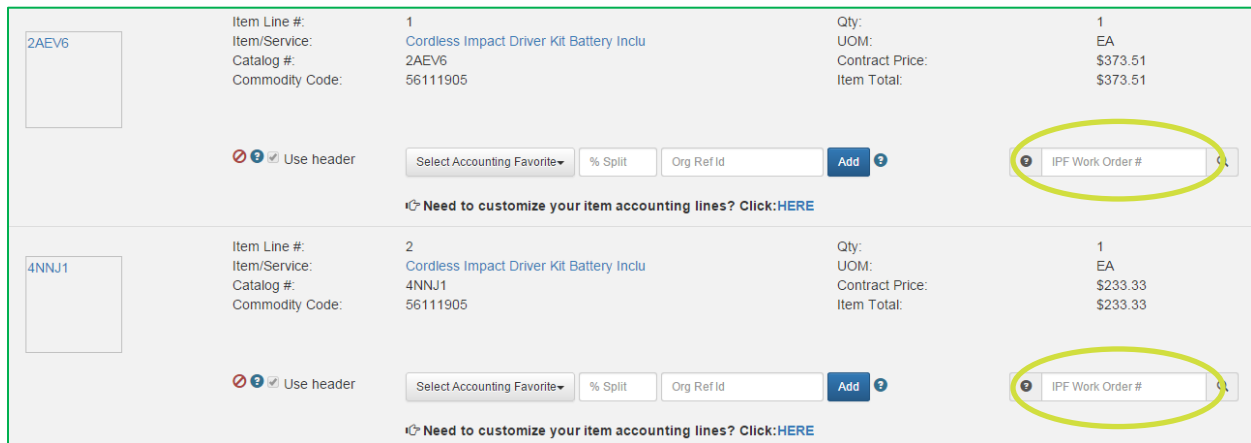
2AEV6

| Item Line #: | 1 | Qty: | 1 |
|---|---|---|---|
| Item/Service: | Cordless Impact Driver Kit Battery Inclu | UOM: | EA |
| Catalog #: | 2AEV6 | Contract Price: | $373.51 |
| Commodity Code: | 56111905 | Item Total: | $373.51 |

Use header
Select Accounting Favorite
% Split
Org Ref Id
Add
IPF Work Order #

Need to customize your item accounting lines? Click:HERE

4NNJ1

| Item Line #: | 2 | Qty: | 1 |
|---|---|---|---|
| Item/Service: | Cordless Impact Driver Kit Battery Inclu | UOM: | EA |
| Catalog #: | 4NNJ1 | Contract Price: | $233.33 |
| Commodity Code: | 56111905 | Item Total: | $233.33 |

Use header
Select Accounting Favorite
% Split
Org Ref Id
Add
IPF Work Order #

Need to customize your item accounting lines? Click:HERE